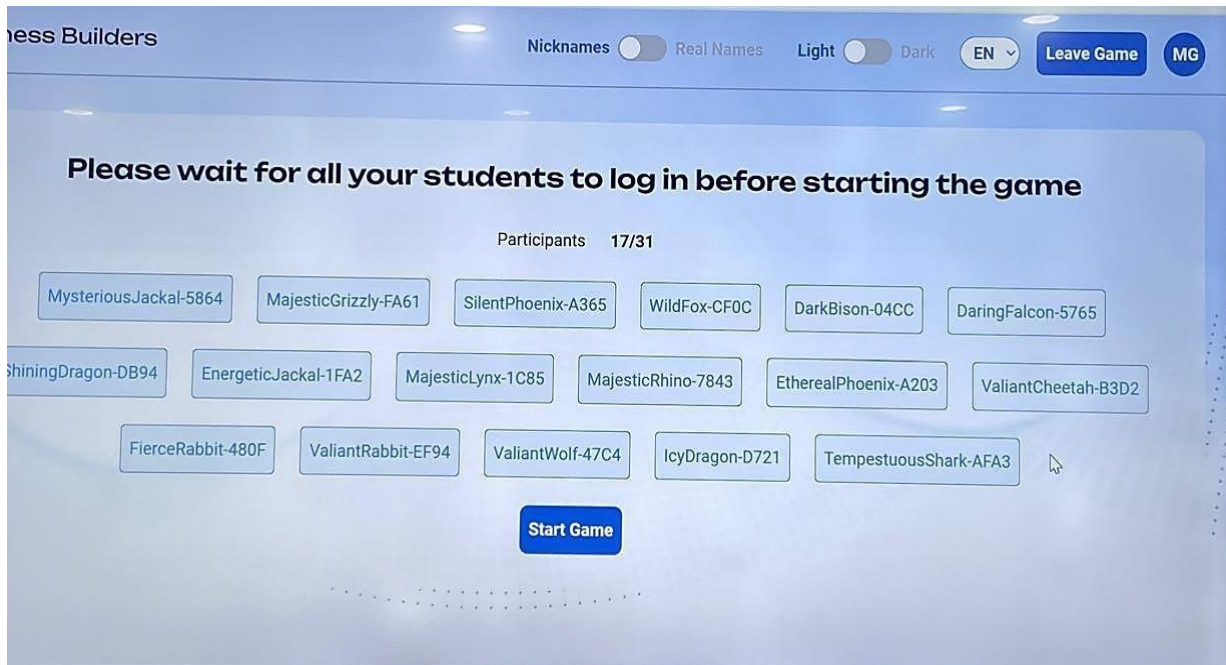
ness Builders

Nicknames Real Names Light Dark EN Leave Game MG

Please wait for all your students to log in before starting the game

Participants 17/31

MysteriousJackal-5864
MajesticGrizzly-FA61
SilentPhoenix-A365
WildFox-CF0C
DarkBison-04CC
DaringFalcon-5765
ShiningDragon-DB94
EnergeticJackal-1FA2
MajesticLynx-1C85
MajesticRhino-7843
EtherealPhoenix-A203
ValiantCheetah-B3D2
FierceRabbit-480F
ValiantRabbit-EF94
ValiantWolf-47C4
IcyDragon-D721
TempestuousShark-AFA3

Start Game